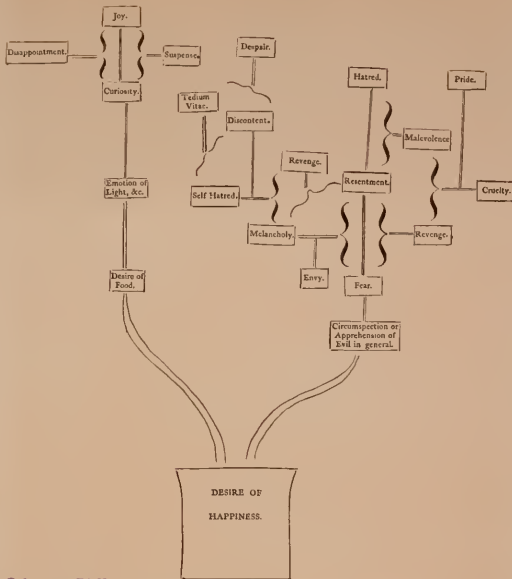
Joy.

Disappointment.

Suspense.

Curiosity.

Despair.

Tedium Vitæ.

Discontent.

Hatred.

Pride.

Malevolence.

Revenge.

Resentment.

Self Hatred.

Cruelty.

Melancholy.

Revenge.

Emotion of Light, &c.

Envy.

Fear.

Desire of Food.

Circumspection or Apprehension of Evil in general.

DESIRE OF HAPPINESS.